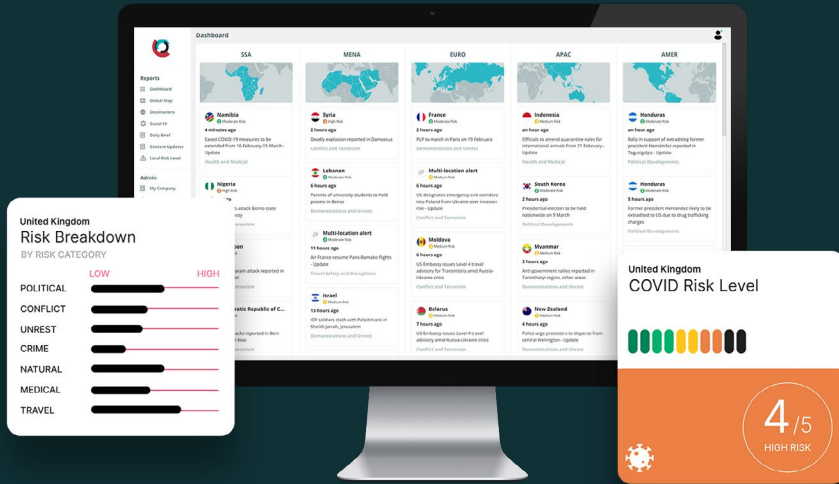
Dashboard

Reports
Dashboard
Global Map
Destinations
Covid-19
Daily Brief
Content Updates
Local Risk Level

Admin
My Company

SSA

Namibia
Moderate Risk
4 minutes ago
Eased COVID-19 measures to be extended from 16 February-15 Month - Update
Health and Medical

Nigeria
High Risk
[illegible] attack Borno state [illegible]

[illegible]

MENA

Syria
High Risk
2 hours ago
Deadly explosion reported in Damascus
Conflict and Terrorism

Lebanon
Moderate Risk
6 hours ago
Parents of university students to hold protest in Beirut
Demonstrations and Unrest

Multi-location alert
Moderate Risk
11 hours ago
Air France resume Paris-Bamako flights - Update
Travel Safety and Disruptions

Israel
Medium Risk
13 hours ago
IDF soldiers clash with Palestinians in Sheikh Jarrah, Jerusalem
Demonstrations and Unrest

EURO

France
Moderate Risk
3 hours ago
PLP to march in Paris on 19 February
Demonstrations and Unrest

Multi-location alert
Medium Risk
6 hours ago
US designates emergency exit corridors into Poland from Ukraine over invasion risk - Update
Conflict and Terrorism

Moldova
Medium Risk
6 hours ago
US Embassy issues Level 4 travel advisory for Transnistria amid Russia-Ukraine crisis
Conflict and Terrorism

Belarus
Medium Risk
7 hours ago
US Embassy issues Level 4 travel advisory amid Russia-Ukraine crisis
Conflict and Terrorism

APAC

Indonesia
Moderate Risk
an hour ago
Officials to amend quarantine rules for international arrivals from 01 February - Update
Health and Medical

South Korea
Moderate Risk
2 hours ago
Presidential election to be held nationwide on 9 March
Political Developments

Myanmar
Medium Risk
3 hours ago
Anti-government rallies reported in Tanintharyi region, other areas
Demonstrations and Unrest

New Zealand
Low Risk
4 hours ago
Police urge protesters to disperse from central Wellington - Update
Demonstrations and Unrest

AMER

Honduras
Moderate Risk
an hour ago
Rally in support of extraditing former president Hernández reported in Tegucigalpa - Update
Political Developments

Honduras
Moderate Risk
5 hours ago
Former president Hernández likely to be extradited to US due to drug trafficking charges
Political Developments

United Kingdom
Risk Breakdown
BY RISK CATEGORY
LOW HIGH
POLITICAL
CONFLICT
UNREST
CRIME
NATURAL
MEDICAL
TRAVEL

United Kingdom
COVID Risk Level
4 /5
HIGH RISK